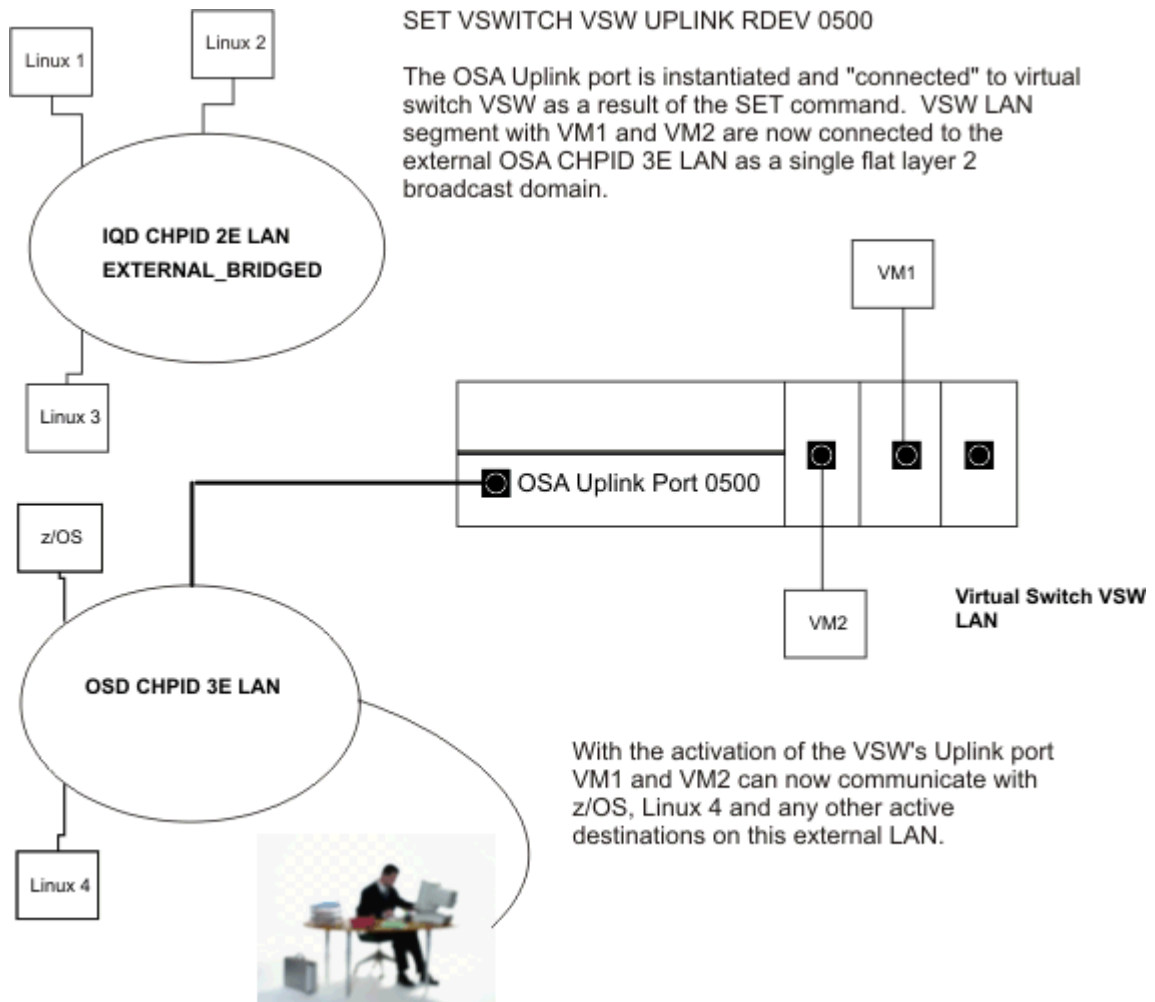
Linux 1

Linux 2

SET VSWITCH VSW UPLINK RDEV 0500

The OSA Uplink port is instantiated and "connected" to virtual switch VSW as a result of the SET command. VSW LAN segment with VM1 and VM2 are now connected to the external OSA CHPID 3E LAN as a single flat layer 2 broadcast domain.

IQD CHPID 2E LAN
EXTERNAL_BRIDGED

VM1

Linux 3

OSA Uplink Port 0500

z/OS

VM2

Virtual Switch VSW LAN

OSD CHPID 3E LAN

With the activation of the VSW's Uplink port VM1 and VM2 can now communicate with z/OS, Linux 4 and any other active destinations on this external LAN.

Linux 4